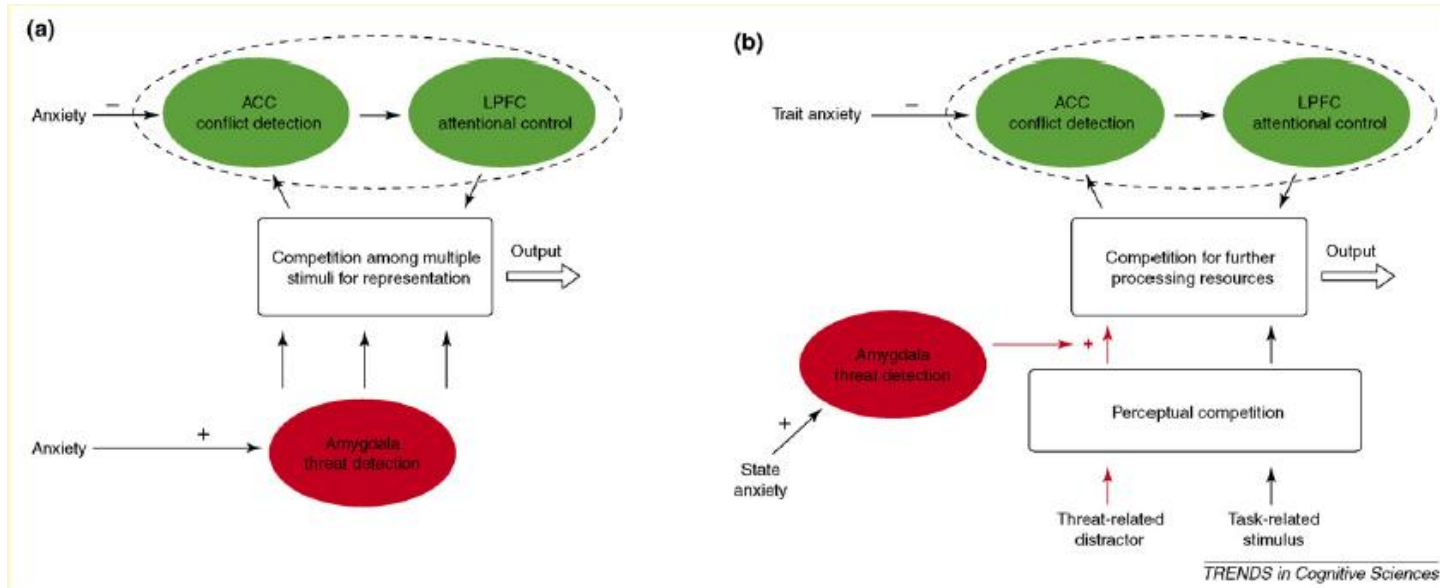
(a)

Anxiety

–

ACC
conflict detection

LPFC
attentional control

Competition among multiple stimuli for representation

Output

Anxiety

+

Amygdala
threat detection

(b)

Trait anxiety

–

ACC
conflict detection

LPFC
attentional control

Competition for further processing resources

Output

Amygdala
threat detection

+

+

State anxiety

Perceptual competition

Threat-related distractor

Task-related stimulus

TRENDS in Cognitive Sciences